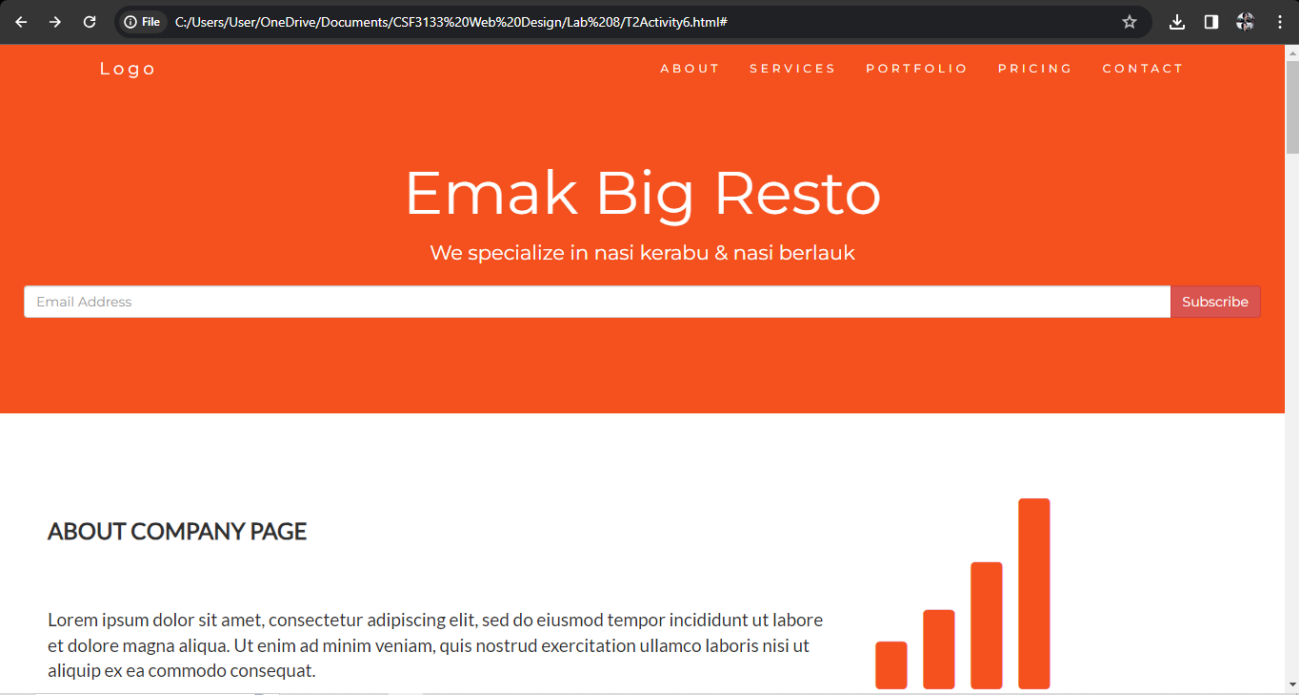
File C:/Users/User/OneDrive/Documents/CSF3133%20Web%20Design/Lab%208/T2Activity6.html#

Logo

ABOUT SERVICES PORTFOLIO PRICING CONTACT

Emak Big Resto

We specialize in nasi kerabu & nasi berlauk

Email Address

Subscribe

ABOUT COMPANY PAGE

Lorem ipsum dolor sit amet, consectetur adipiscing elit, sed do eiusmod tempor incididunt ut labore et dolore magna aliqua. Ut enim ad minim veniam, quis nostrud exercitation ullamco laboris nisi ut aliquip ex ea commodo consequat.